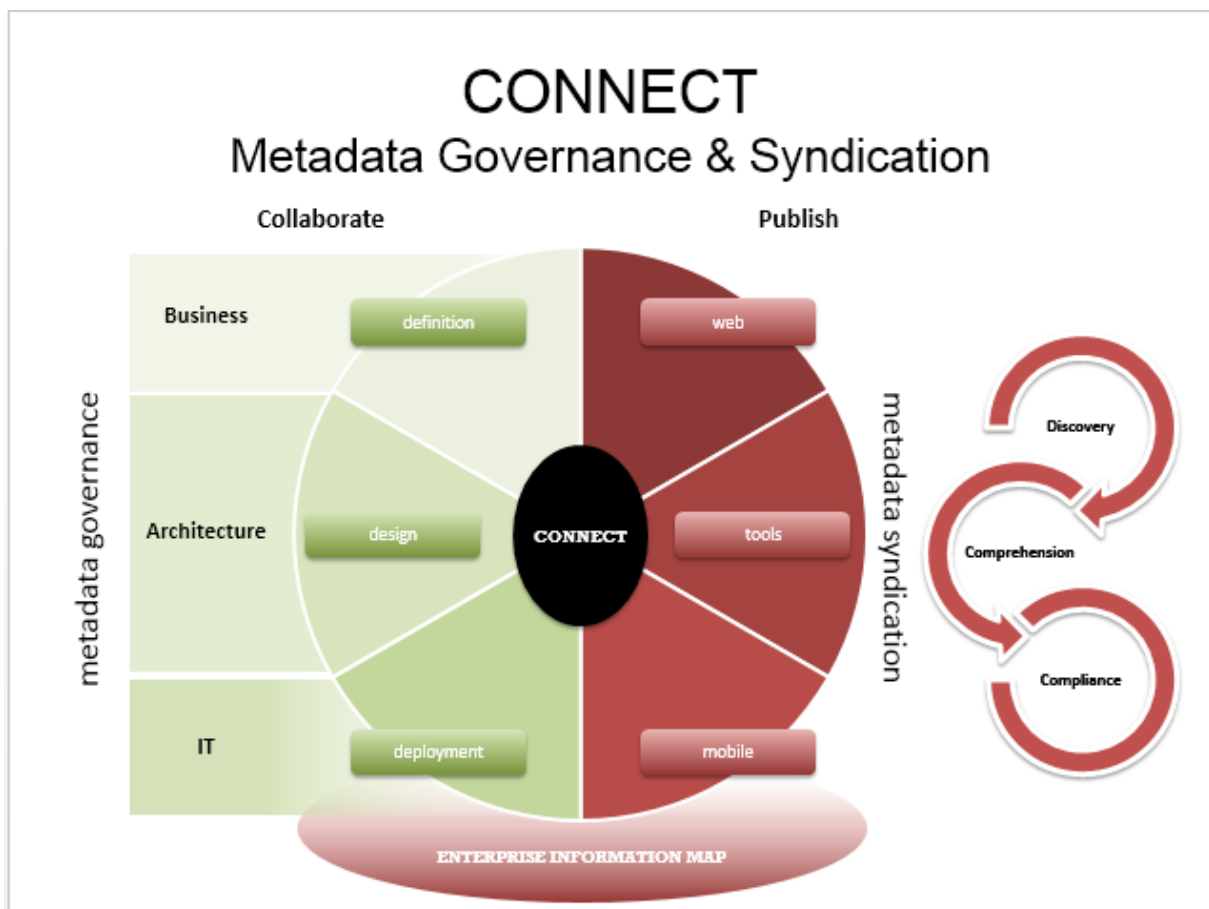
CONNECT
Metadata Governance & Syndication

Collaborate

Publish

metadata governance

Business

definition

Architecture

design

IT

deployment

CONNECT

web

tools

mobile

metadata syndication

Discovery

Comprehension

Compliance

ENTERPRISE INFORMATION MAP